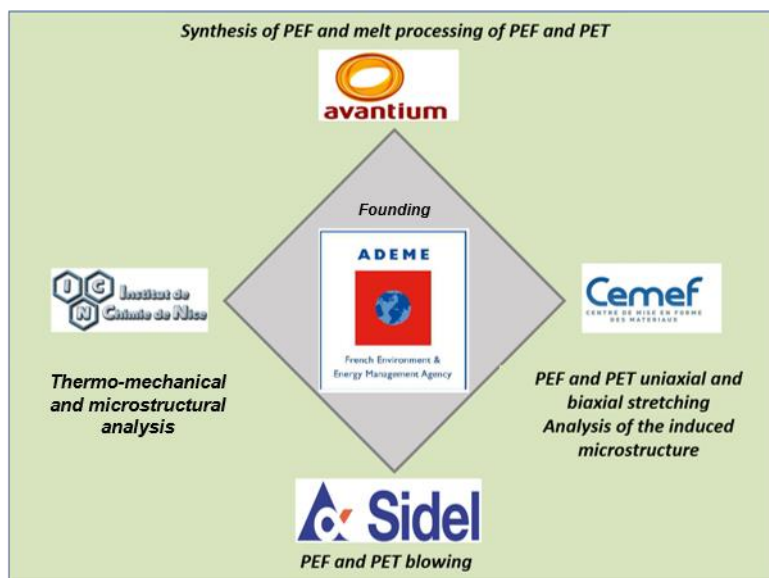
Synthesis of PEF and melt processing of PEF and PET

avantium

Founding

ADEME

French Environment & Energy Management Agency

ICN Institut de Chimie de Nice

Thermo-mechanical and microstructural analysis

Cemef

CENTRE DE MISE EN FORME DES MATERIAUX

PEF and PET uniaxial and biaxial stretching
Analysis of the induced microstructure

Sidel

PEF and PET blowing